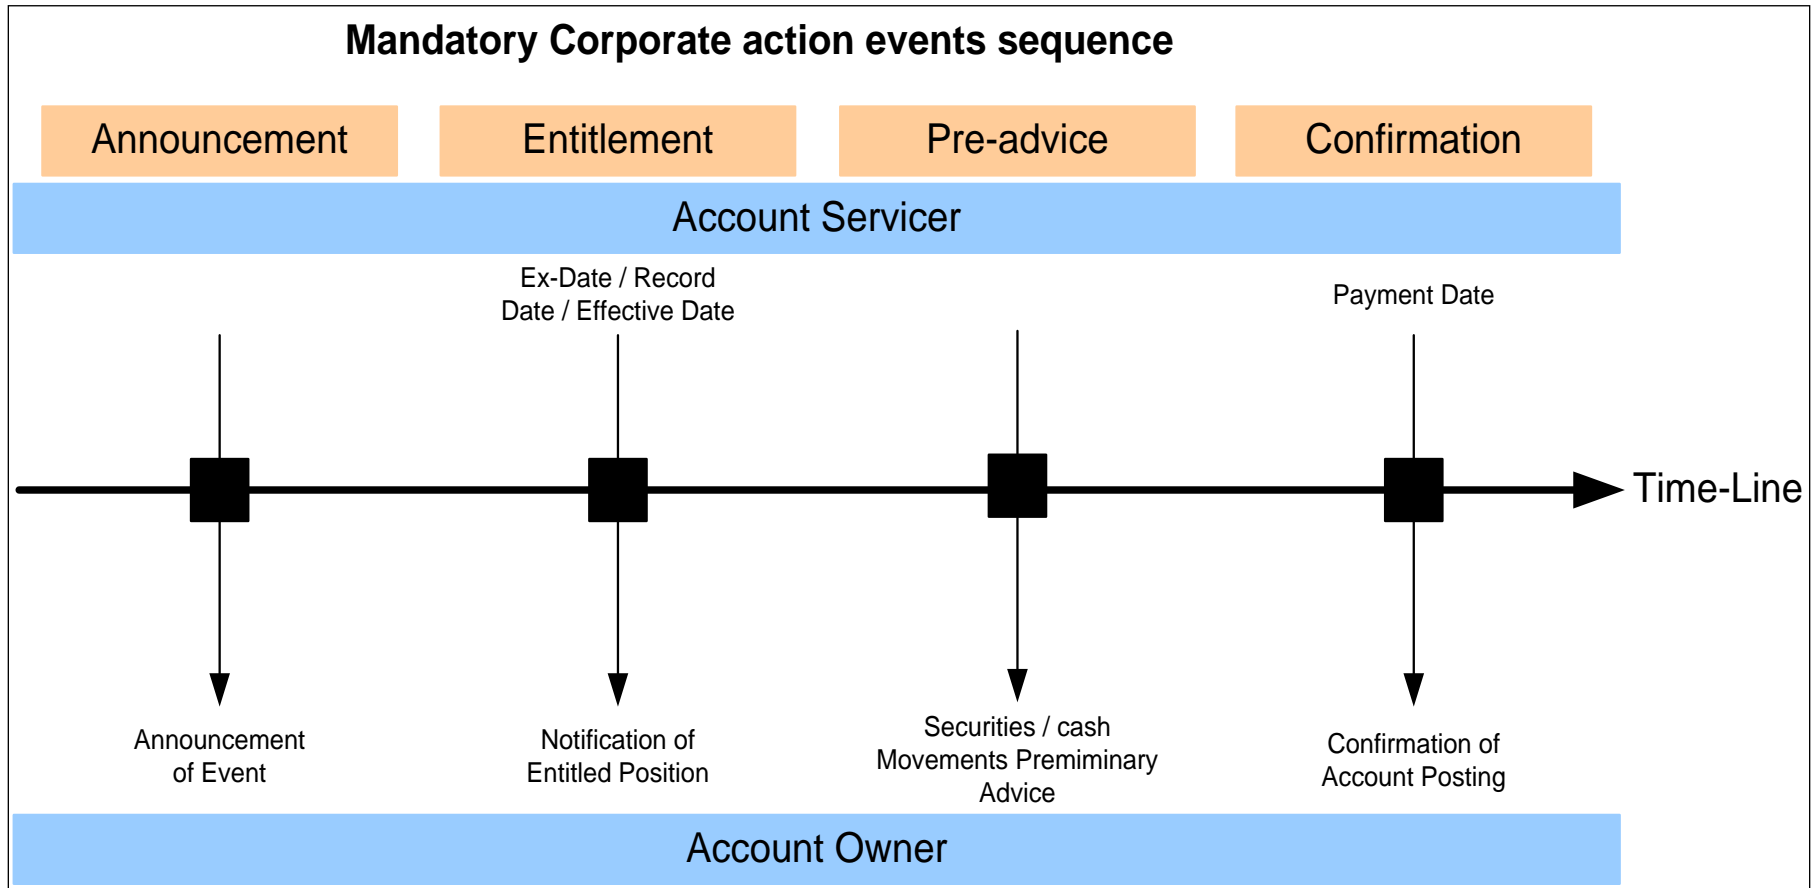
Mandatory Corporate action events sequence

Announcement

Entitlement

Pre-advice

Confirmation

Account Servicer

Ex-Date / Record Date / Effective Date

Payment Date

Time-Line

Announcement of Event

Notification of Entitled Position

Securities / cash Movements Preminimary Advice

Confirmation of Account Posting

Account Owner